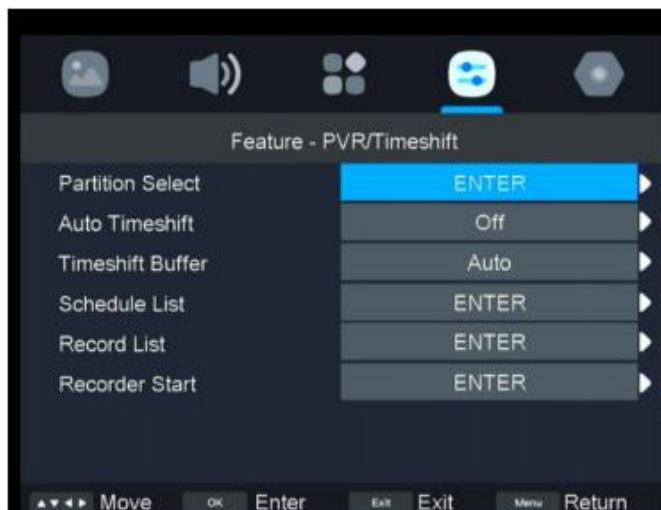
Feature - PVR/Timeshift

| | |
|---|---|
| Partition Select | ENTER |
| Auto Timeshift | Off |
| Timeshift Buffer | Auto |
| Schedule List | ENTER |
| Record List | ENTER |
| Recorder Start | ENTER |

▲▼◄► Move OK Enter Exit Exit Menu Return